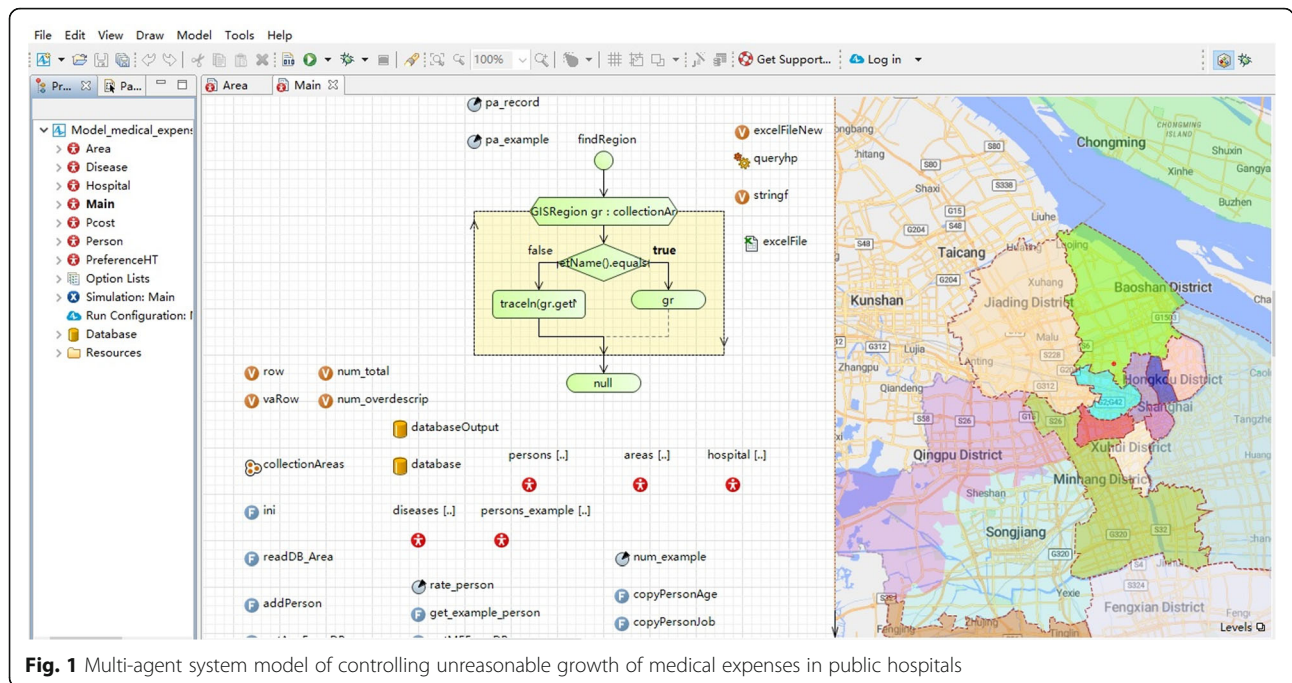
File Edit View Draw Model Tools Help

100% Get Support... Log in

Pr... Pa... Area Main

Model_medical_expens
Area
Disease
Hospital
Main
Pcost
Person
PreferenceHT
Option Lists
Simulation: Main
Run Configuration: I
Database
Resources

pa_record
pa_example
findRegion
excelFileNew
queryhp
stringf
excelFile
GISRegion gr : collectionAr
false
true
etName().equals(
traceln(gr.get
gr
null
row
num_total
vaRow
num_overdescrip
databaseOutput
collectionAreas
database
persons [..]
areas [..]
hospital [..]
ini
diseases [..]
persons_example [..]
num_example
readDB_Area
rate_person
addPerson
get_example_person
copyPersonAge
copyPersonJob

Chongming
Chongming Island
Shuxin
Xinhe
Gangya
Buzhen
Shaxi
Liuhe
Taicang
Kunshan
Jiading District
Baoshan District
Xuhang
Lujia
Malu
Zhangpu
Qiandeng
Anting
Hongkou District
Shanghai
Qingpu District
Xuhui District
Minhang District
Sheshan
Songjiang
Yexie
Fengxian District
Tinglin
Zhujing
Levels

**Fig. 1** Multi-agent system model of controlling unreasonable growth of medical expenses in public hospitals